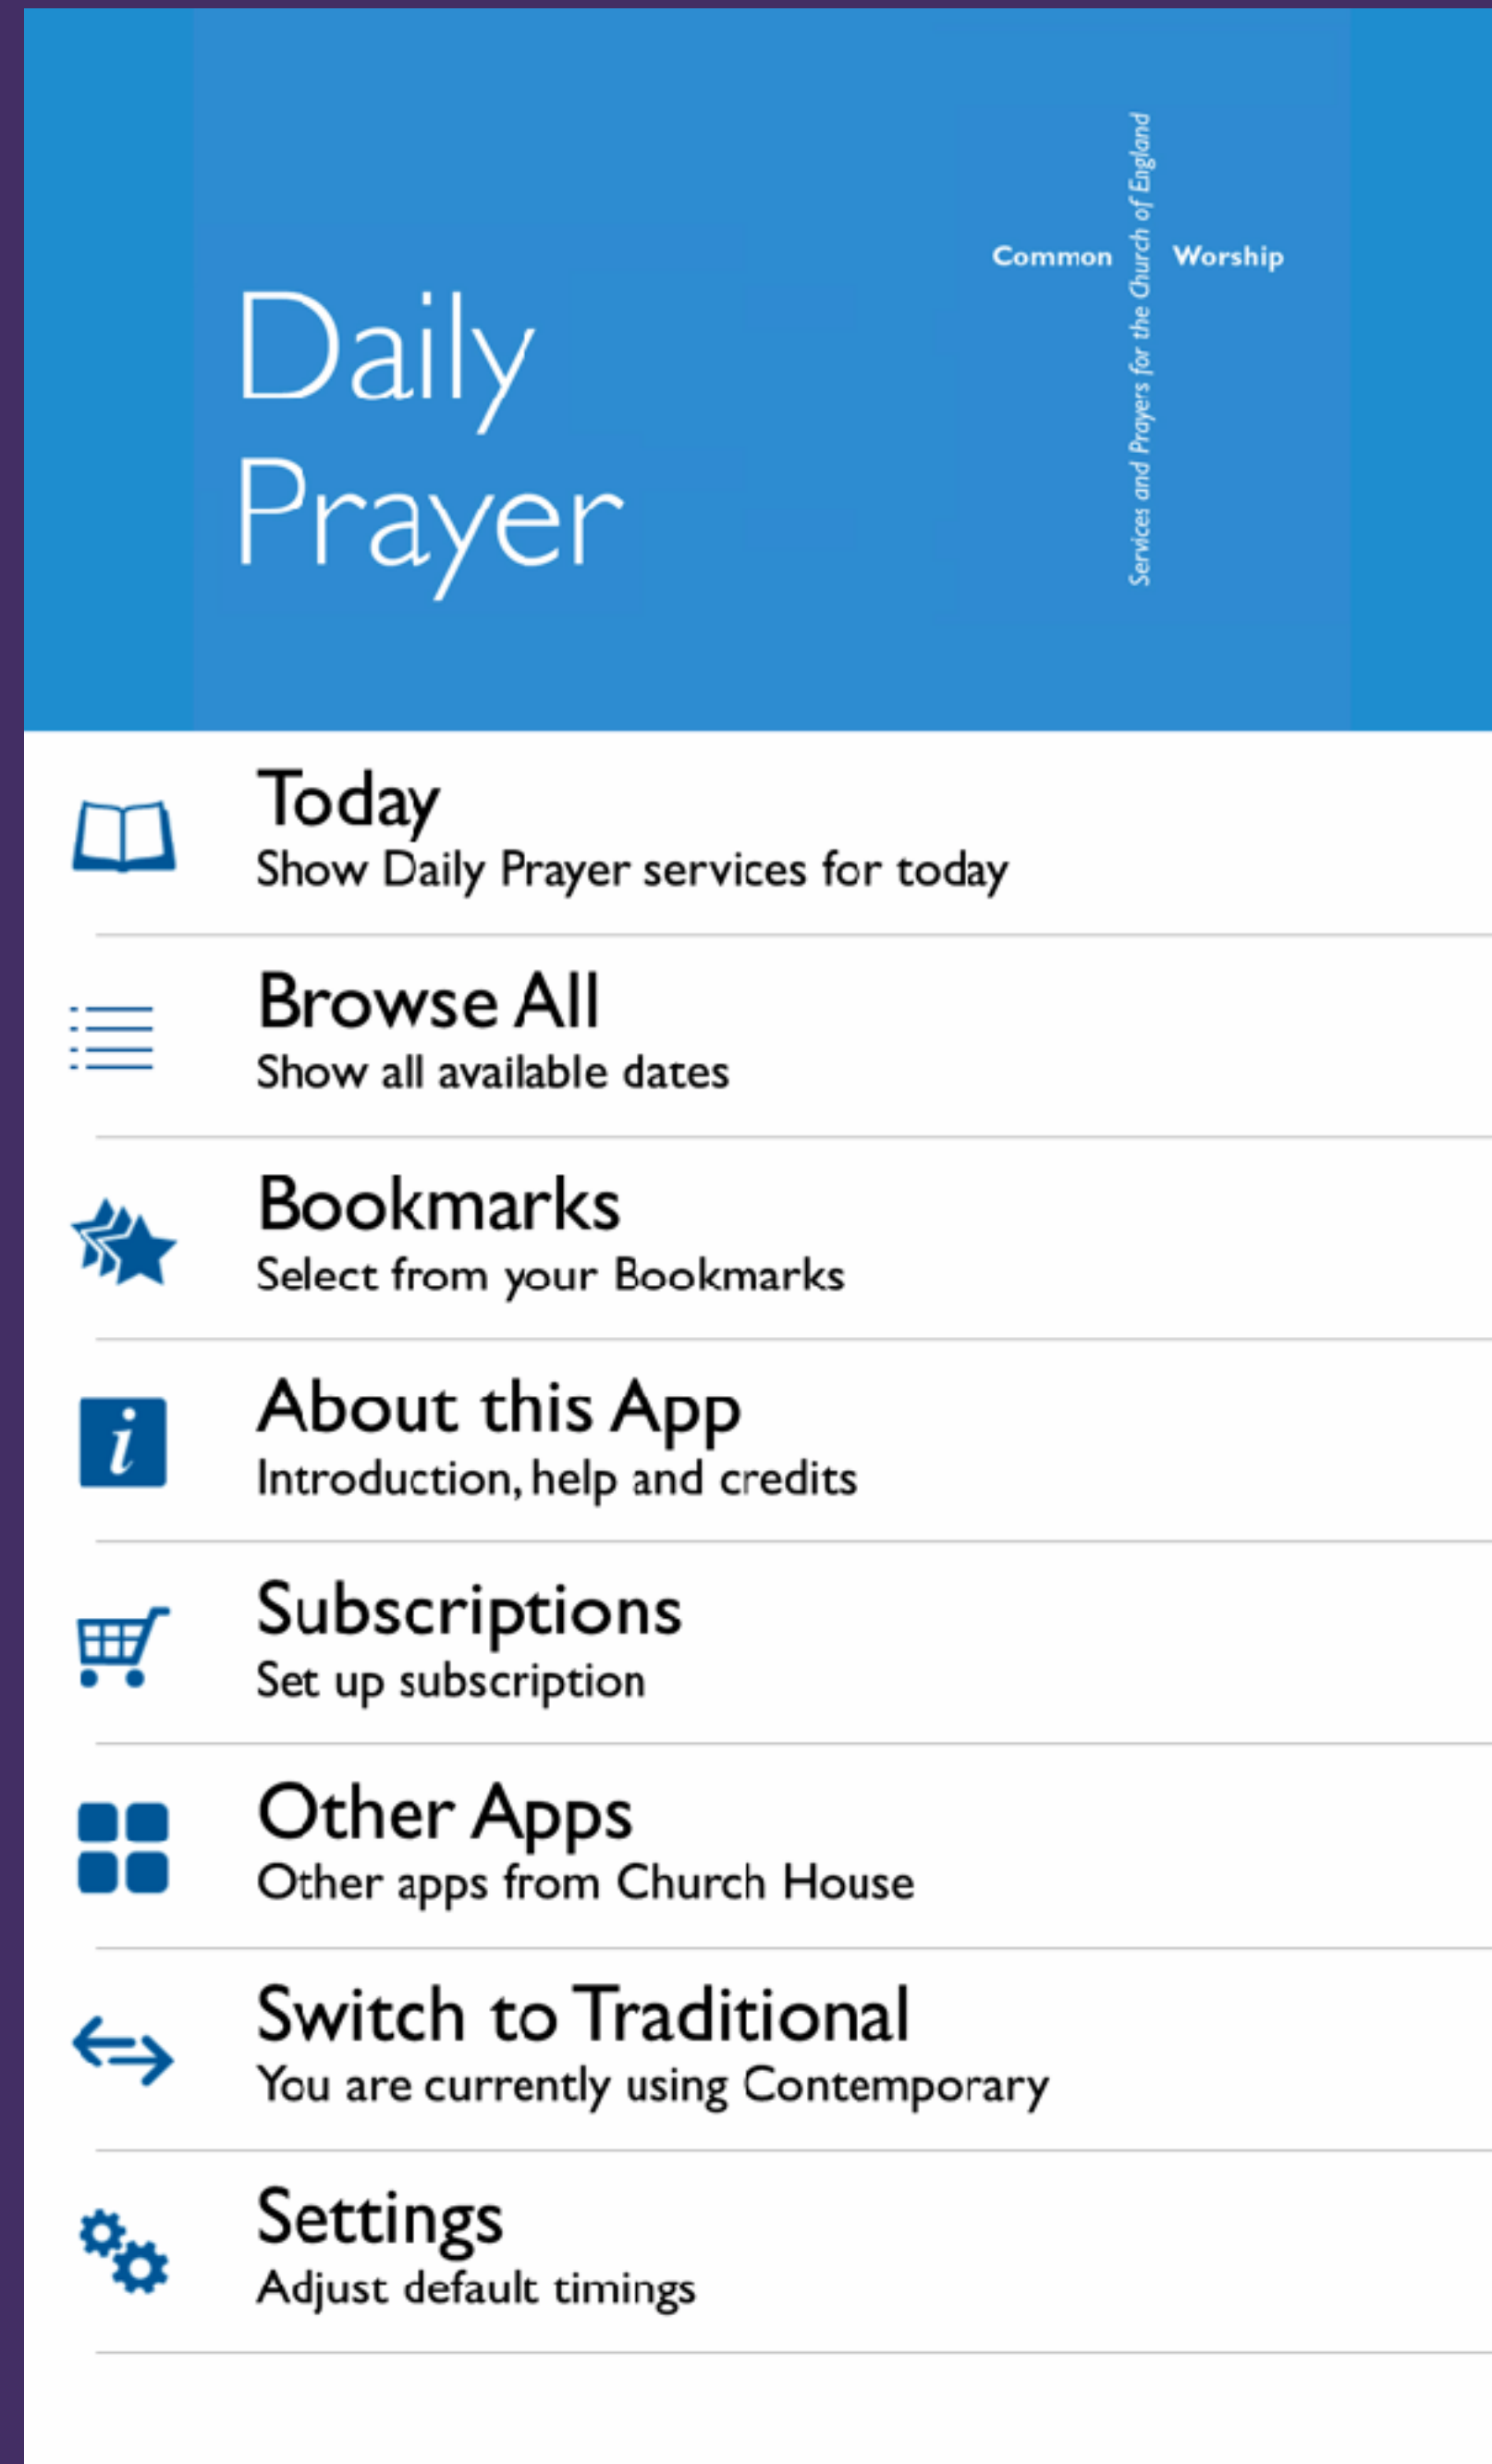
Daily Prayer

Common Worship

Services and Prayers for the Church of England

Today
Show Daily Prayer services for today

Browse All
Show all available dates

Bookmarks
Select from your Bookmarks

About this App
Introduction, help and credits

Subscriptions
Set up subscription

Other Apps
Other apps from Church House

Switch to Traditional
You are currently using Contemporary

Settings
Adjust default timings